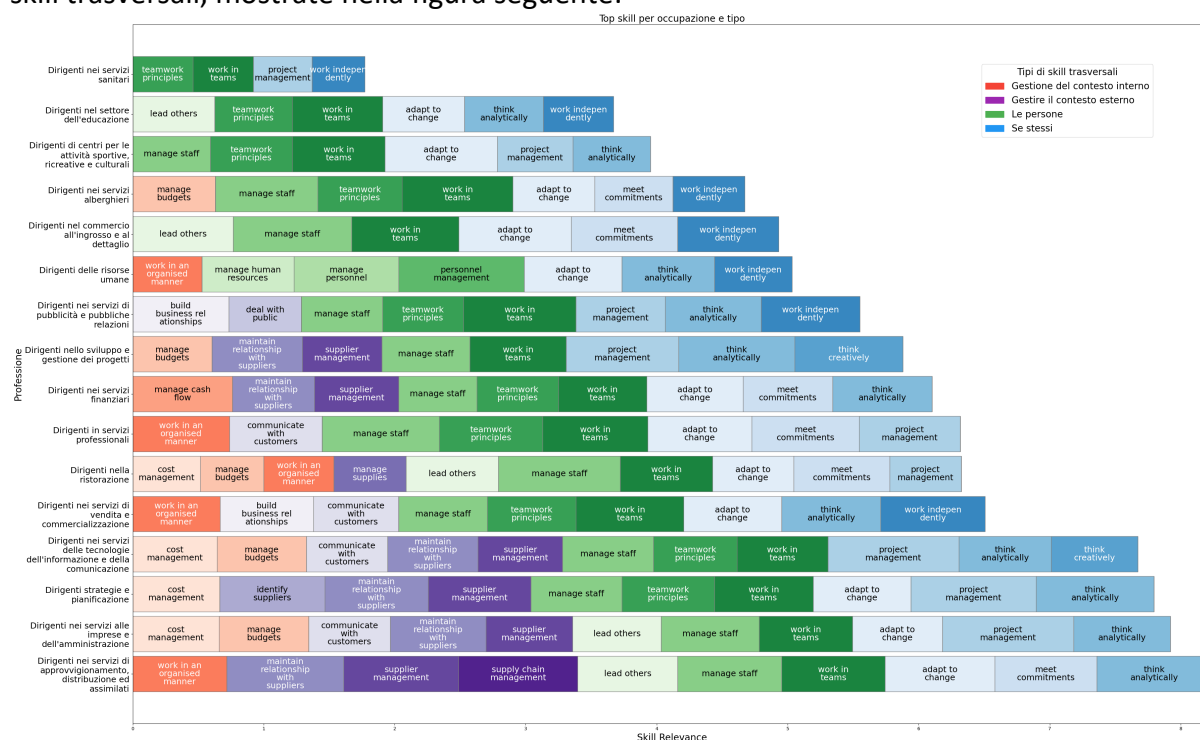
skill trasversali, mostrate nella figura seguente.

Top skill per occupazione e tipo

Tipi di skill trasversali
Gestione del contesto interno
Gestire il contesto esterno
Le persone
Se stessi

Professione

Dirigenti nei servizi sanitari: teamwork principles, work in teams, project management, work indepen dently

Dirigenti nel settore dell'educazione: lead others, teamwork principles, work in teams, adapt to change, think analytically, work indepen dently

Dirigenti di centri per le attività sportive, ricreative e culturali: manage staff, teamwork principles, work in teams, adapt to change, project management, think analytically

Dirigenti nei servizi alberghieri: manage budgets, manage staff, teamwork principles, work in teams, adapt to change, meet commitments, work indepen dently

Dirigenti nel commercio all'ingrosso e al dettaglio: lead others, manage staff, work in teams, adapt to change, meet commitments, work indepen dently

Dirigenti delle risorse umane: work in an organised manner, manage human resources, manage personnel, personnel management, adapt to change, think analytically, work indepen dently

Dirigenti nei servizi di pubblicità e pubbliche relazioni: build business rel ationships, deal with public, manage staff, teamwork principles, work in teams, project management, think analytically, work indepen dently

Dirigenti nello sviluppo e gestione dei progetti: manage budgets, maintain relationship with suppliers, supplier management, manage staff, work in teams, project management, think analytically, think creatively

Dirigenti nei servizi finanziari: manage cash flow, maintain relationship with suppliers, supplier management, manage staff, teamwork principles, work in teams, adapt to change, meet commitments, think analytically

Dirigenti in servizi professionali: work in an organised manner, communicate with customers, manage staff, teamwork principles, work in teams, adapt to change, meet commitments, project management

Dirigenti nella ristorazione: cost management, manage budgets, work in an organised manner, manage supplies, lead others, manage staff, work in teams, adapt to change, meet commitments, project management

Dirigenti nei servizi di vendita e commercializzazione: work in an organised manner, build business rel ationships, communicate with customers, manage staff, teamwork principles, work in teams, adapt to change, think analytically, work indepen dently

Dirigenti nei servizi delle tecnologie dell'informazione e della comunicazione: cost management, manage budgets, communicate with customers, maintain relationship with suppliers, supplier management, manage staff, teamwork principles, work in teams, project management, think analytically, think creatively

Dirigenti strategie e pianificazione: cost management, identify suppliers, maintain relationship with suppliers, supplier management, manage staff, teamwork principles, work in teams, adapt to change, project management, think analytically

Dirigenti nei servizi alle imprese e dell'amministrazione: cost management, manage budgets, communicate with customers, maintain relationship with suppliers, supplier management, lead others, manage staff, work in teams, adapt to change, project management, think analytically

Dirigenti nei servizi di approvvigionamento, distribuzione ed assimilati: work in an organised manner, maintain relationship with suppliers, supplier management, supply chain management, lead others, manage staff, work in teams, adapt to change, meet commitments, think analytically

0 1 2 3 4 5 6 7 8 9
Skill Relevance